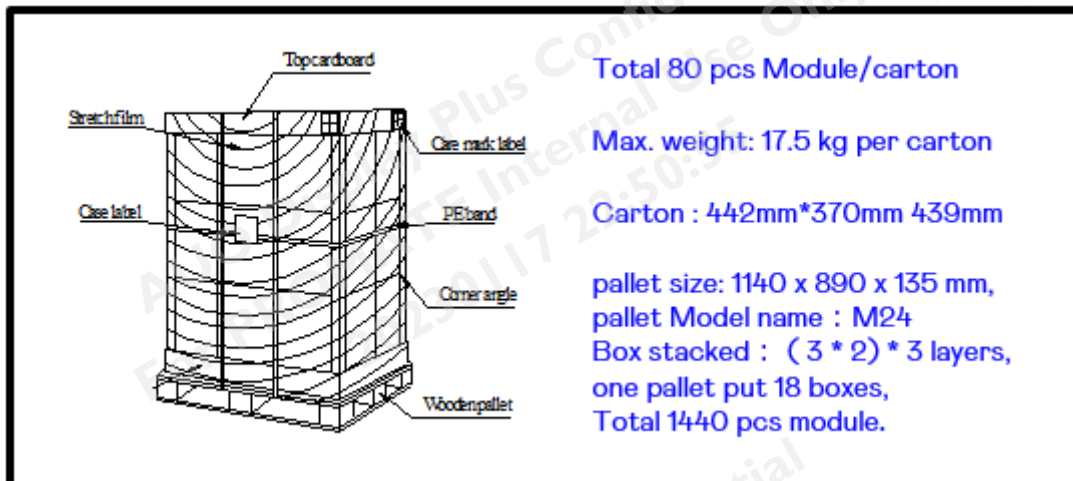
Topcardboard
Stretchfilm
Care mark label
Case label
PEband
Corner angle
Woodenpallet

Total 80 pcs Module/carton

Max. weight: 17.5 kg per carton

Carton : 442mm*370mm 439mm

pallet size: 1140 x 890 x 135 mm,
pallet Model name : M24
Box stacked : (3 * 2) * 3 layers,
one pallet put 18 boxes,
Total 1440 pcs module.

Plus Confidential
Internal Use Only
20170117 22:50:35